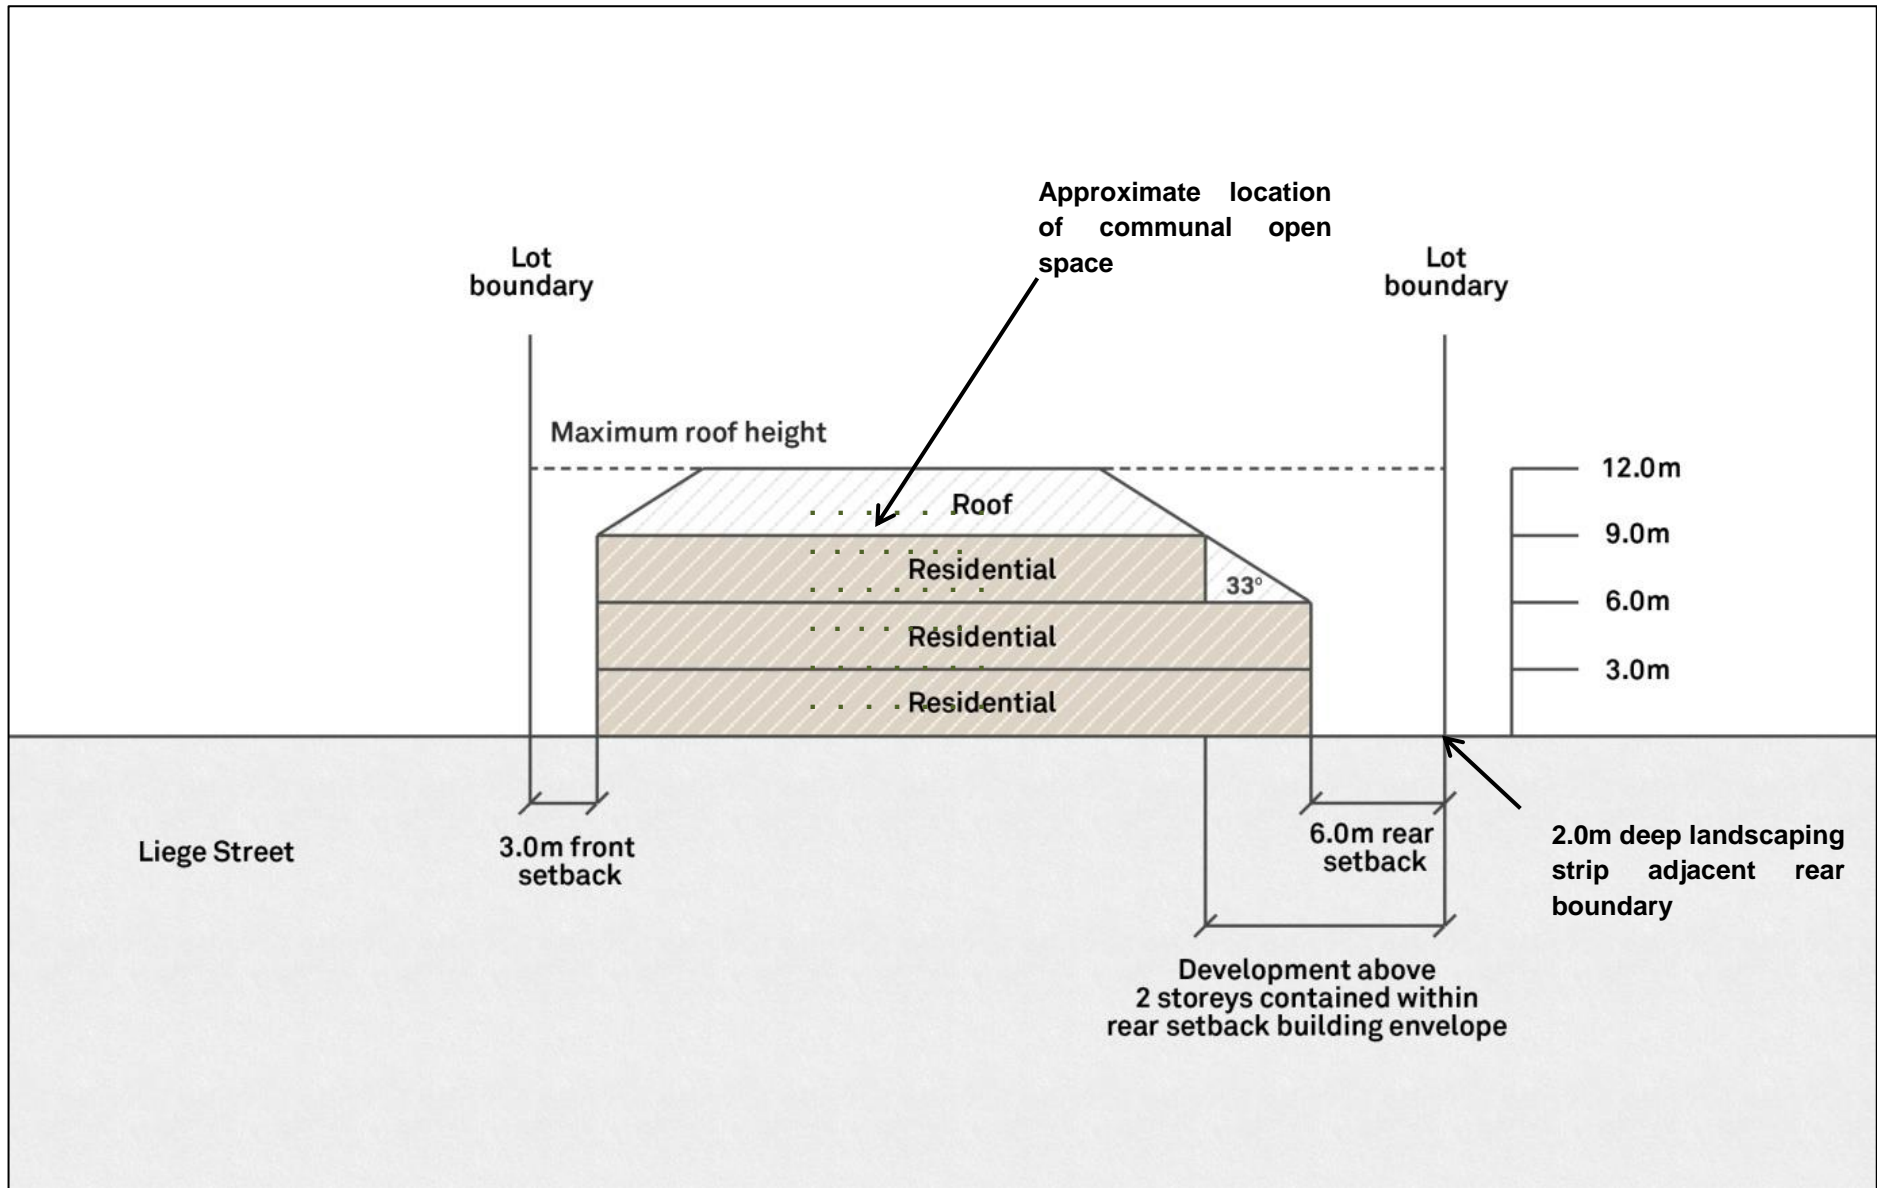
Approximate location of communal open space

Lot boundary

Lot boundary

Maximum roof height

Roof

Residential

Residential

Residential

33°

12.0m

9.0m

6.0m

3.0m

Liege Street

3.0m front setback

6.0m rear setback

2.0m deep landscaping strip adjacent rear boundary

Development above 2 storeys contained within rear setback building envelope